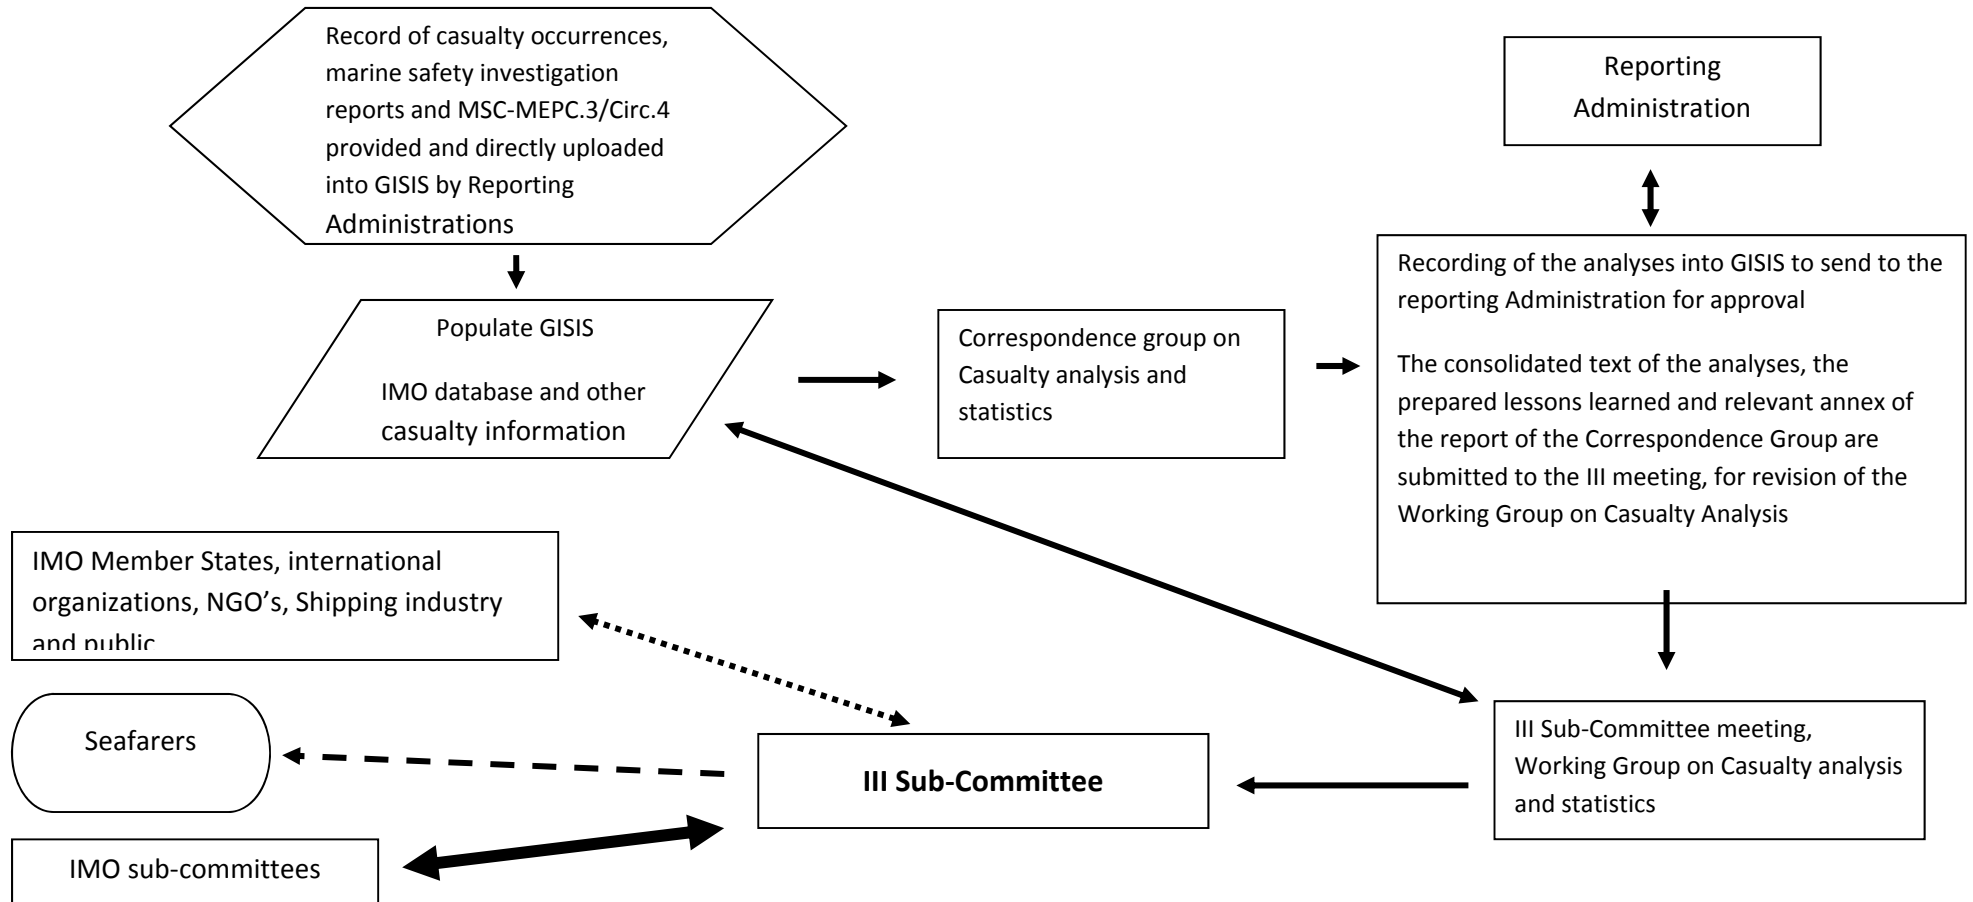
Record of casualty occurrences, marine safety investigation reports and MSC-MEPC.3/Circ.4 provided and directly uploaded into GISIS by Reporting Administrations

Reporting Administration

Populate GISIS

IMO database and other casualty information

Correspondence group on Casualty analysis and statistics

Recording of the analyses into GISIS to send to the reporting Administration for approval

The consolidated text of the analyses, the prepared lessons learned and relevant annex of the report of the Correspondence Group are submitted to the III meeting, for revision of the Working Group on Casualty Analysis

IMO Member States, international organizations, NGO's, Shipping industry and public

Seafarers

III Sub-Committee

III Sub-Committee meeting, Working Group on Casualty analysis and statistics

IMO sub-committees